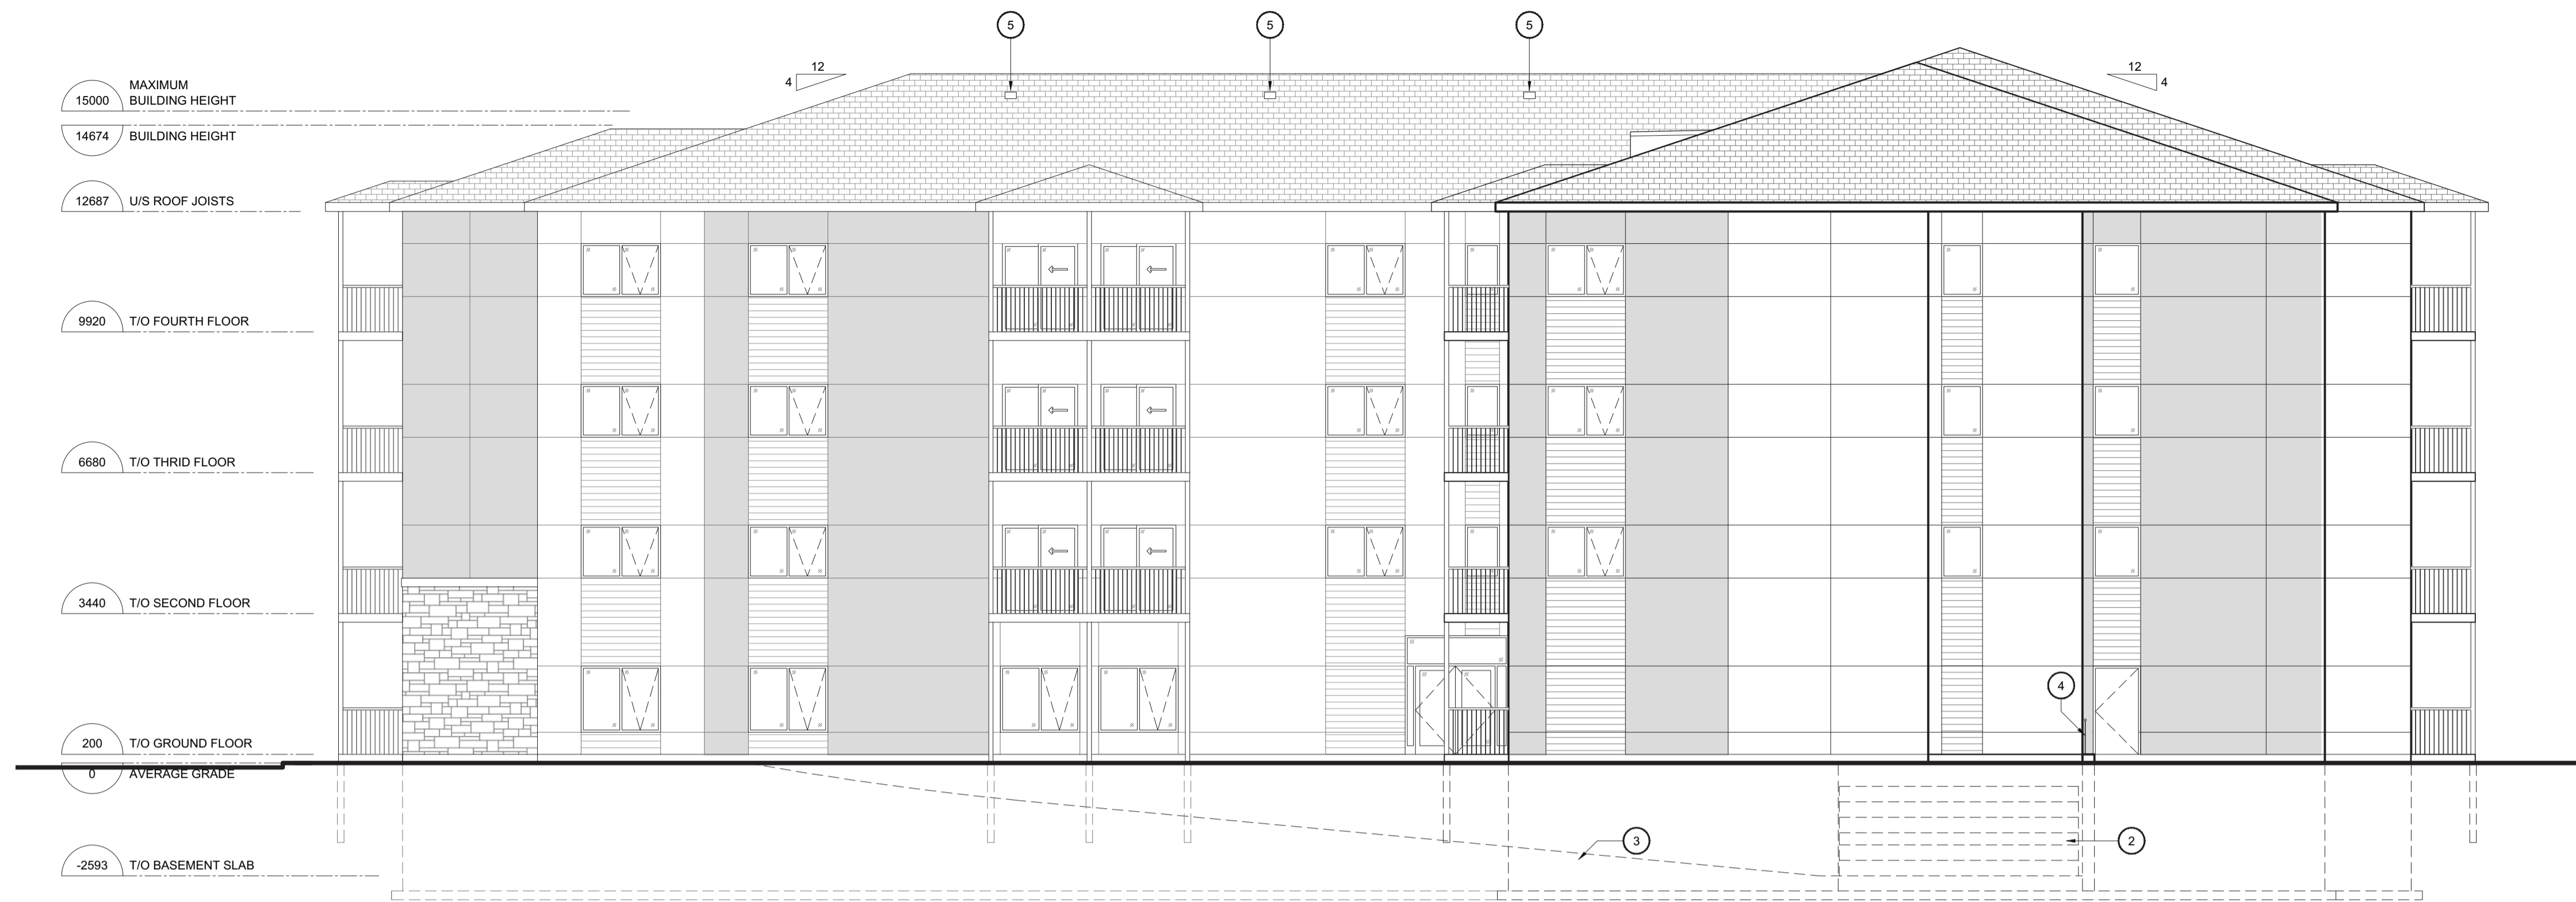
5
5
5

12
4

12
4

15000 MAXIMUM BUILDING HEIGHT

14674 BUILDING HEIGHT

12687 U/S ROOF JOISTS

9920 T/O FOURTH FLOOR

6680 T/O THRID FLOOR

3440 T/O SECOND FLOOR

200 T/O GROUND FLOOR

0 AVERAGE GRADE

-2593 T/O BASEMENT SLAB

4
3
2